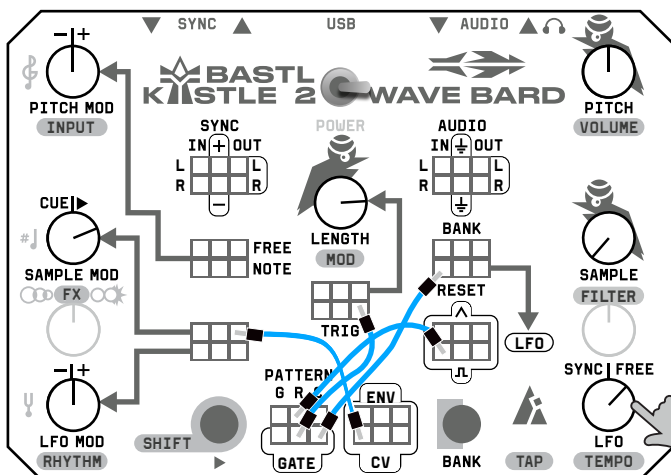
SYNC
USB
AUDIO
−|+
PITCH MOD
INPUT
BASTL
KASTLE 2
WAVE BARD
PITCH
VOLUME
POWER
SYNC
IN + OUT
L
R
L
R
−
AUDIO
IN OUT
L
R
L
R
CUE
SAMPLE MOD
FX
LENGTH
MOD
FREE
NOTE
BANK
RESET
SAMPLE
FILTER
TRIG
LFO
−|+
PATTERN
G R C
ENV
SYNC | FREE
LFO MOD
RHYTHM
SHIFT
GATE
CV
BANK
TAP
LFO
TEMPO